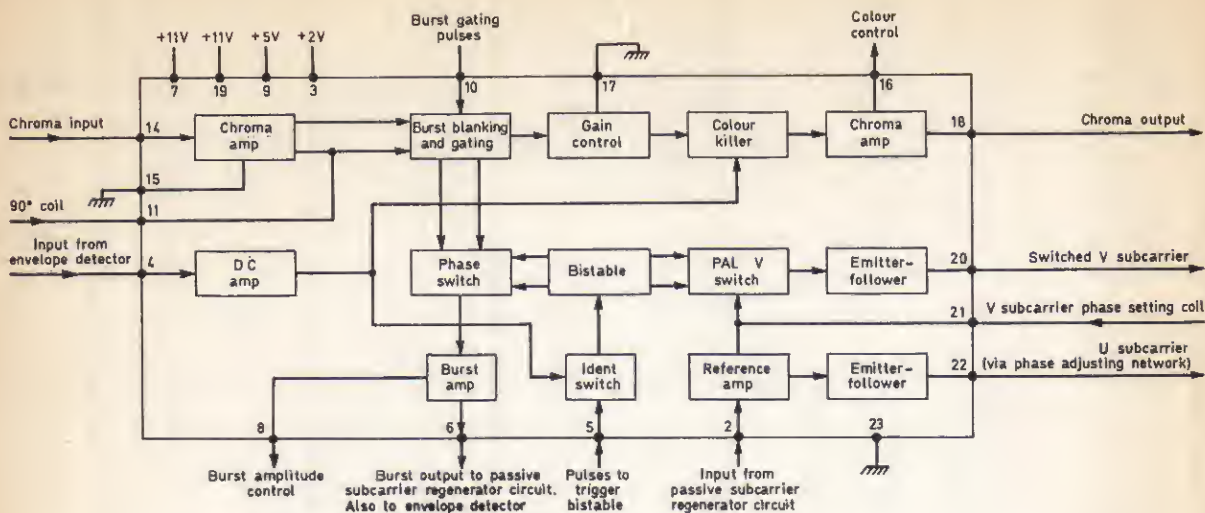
+11V +11V +5V +2V
7 19 9 3

Burst gating pulses
10

17

Colour control
16

Chroma input
14

Chroma amp

Burst blanking and gating

Gain control

Colour killer

Chroma amp

18
Chroma output

15

90° coil
11

Input from envelope detector
4

DC amp

Phase switch

Bistable

PAL V switch

Emitter-follower

20
Switched V subcarrier

21
V subcarrier phase setting coil

Burst amp

Ident switch

Reference amp

Emitter-follower

22
U subcarrier (via phase adjusting network)

8
6
5
2
23

Burst amplitude control

Burst output to passive subcarrier regenerator circuit. Also to envelope detector

Pulses to trigger bistable

Input from passive subcarrier regenerator circuit